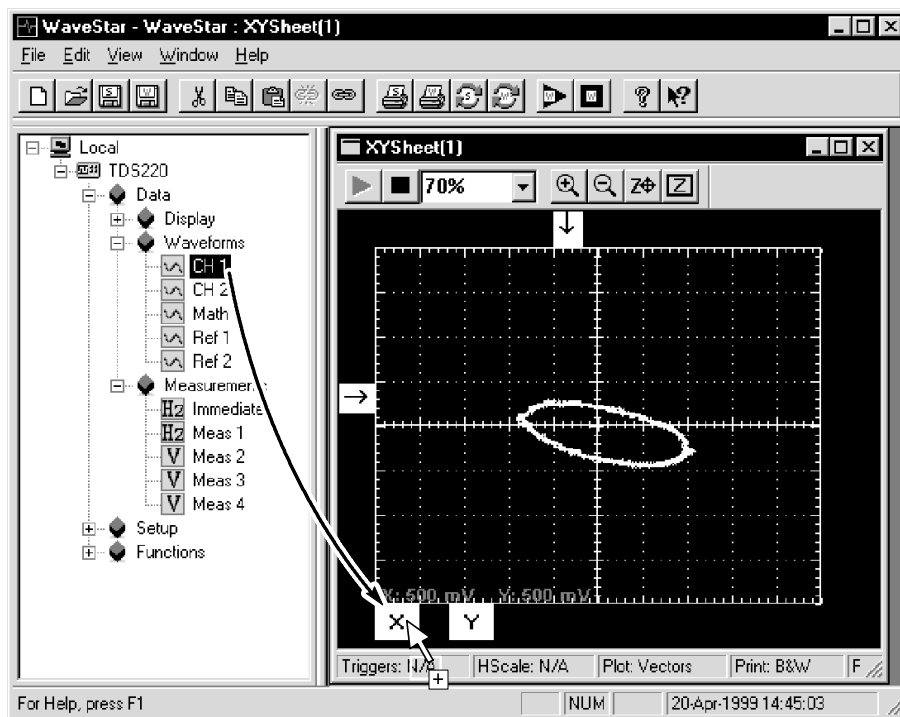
WaveStar - WaveStar : XYSheet(1)
File Edit View Window Help

Local
TDS220
Data
Display
Waveforms
CH 1
CH 2
Math
Ref 1
Ref 2
Measurements
Immediate
Meas 1
Meas 2
Meas 3
Meas 4
Setup
Functions

XYSheet(1)
70%

X: 500 mV Y: 500 mV
X Y

Triggers: N/A HScale: N/A Plot: Vectors Print: B&W F

For Help, press F1 NUM 20-Apr-1999 14:45:03